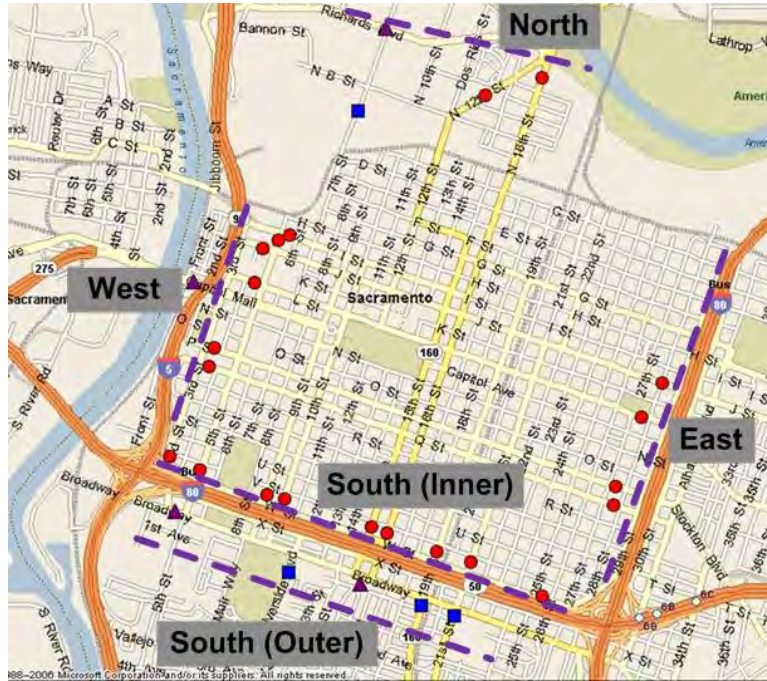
North

West

East

South (Inner)

South (Outer)

Richards Blvd

Bannon St

N B St

Lathrop

Sacramento

Sacramento

Capitol Mall

Capitol Ave

Broadway

1st Ave

Stockton Blvd

S River Rd

Front St

Jibboom St

2nd St

3rd St

5th St

6th St

7th St

8th St

9th St

10th St

11th St

12th St

13th St

14th St

15th St

16th St

18th St

19th St

21st St

22nd St

23rd St

24th St

25th St

26th St

27th St

28th St

29th St

30th St

34th St

35th St

36th St

N 10th St

N 12th St

N 16th St

Dos Rios St

A St

B St

C St

D St

E St

F St

G St

H St

I St

J St

K St

L St

N St

O St

P St

Q St

R St

S St

T St

U St

V St

W St

X St

Reuter Dr

Muir Way

Riverside Blvd

Vallejo

Alhambra Blvd

160

275

5

80

50

Bus 80

99

1988–2006 Microsoft Corporation and/or its suppliers. All rights reserved.